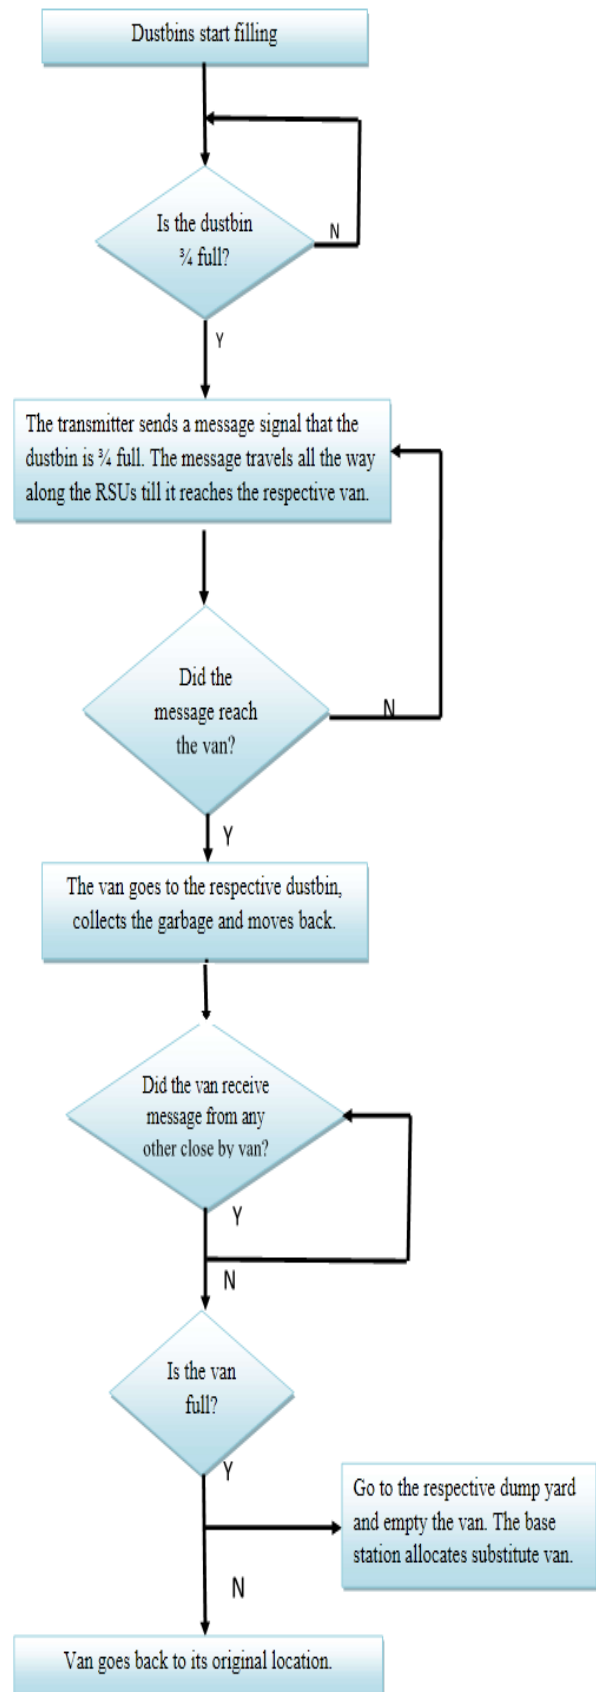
Dustbins start filling

Is the dustbin ¾ full?

N

Y

The transmitter sends a message signal that the dustbin is ¾ full. The message travels all the way along the RSUs till it reaches the respective van.

Did the message reach the van?

N

Y

The van goes to the respective dustbin, collects the garbage and moves back.

Did the van receive message from any other close by van?

Y

N

Is the van full?

Y

Go to the respective dump yard and empty the van. The base station allocates substitute van.

N

Van goes back to its original location.